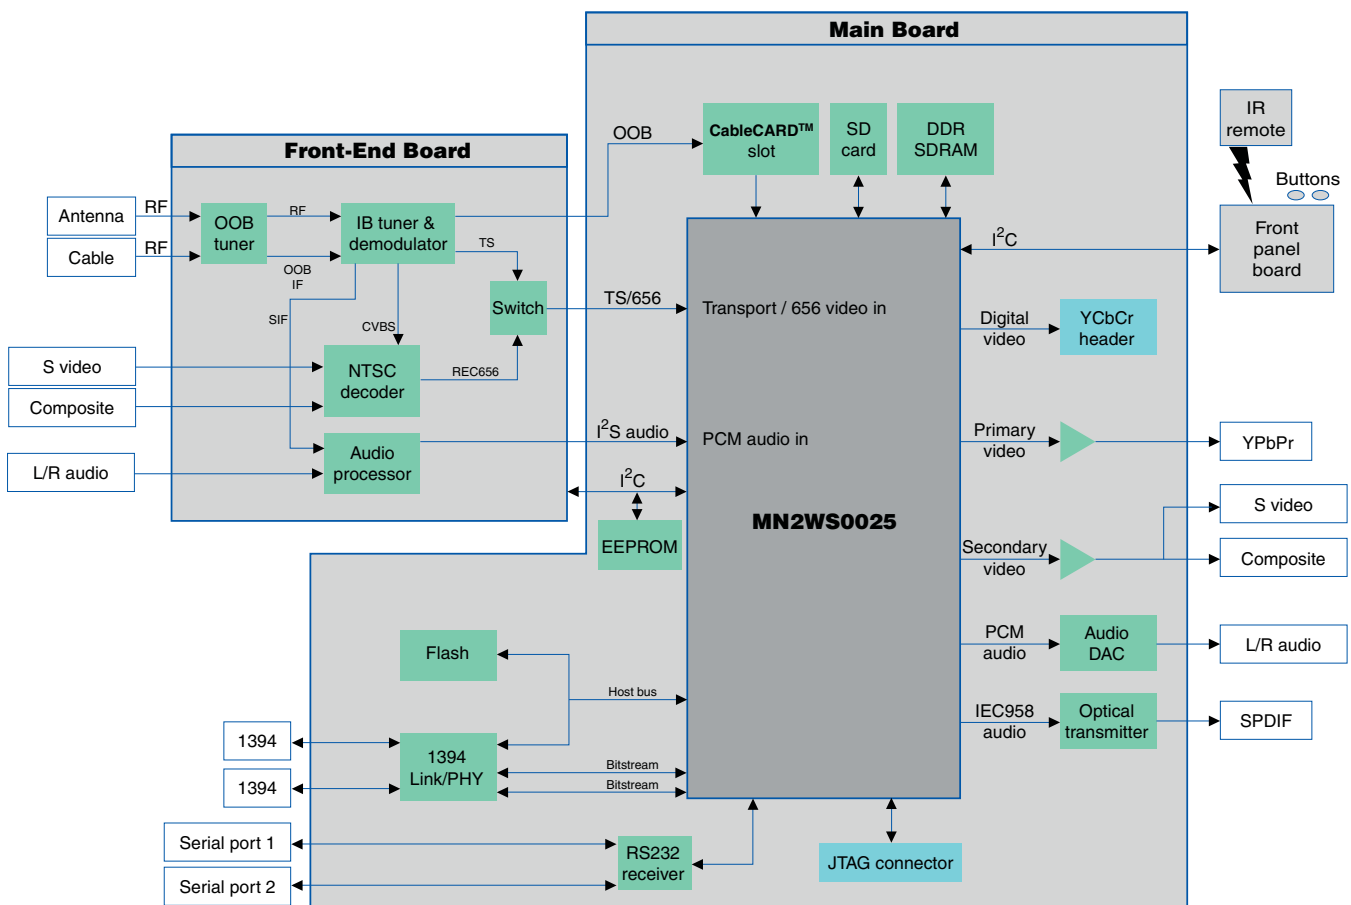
Main Board

Front-End Board

Antenna
RF
Cable
RF
OOB tuner
RF
OOB IF
IB tuner & demodulator
TS
Switch
SIF
CVBS
S video
Composite
NTSC decoder
REC656
L/R audio
Audio processor

OOB
CableCARD$^{TM}$ slot
SD card
DDR SDRAM
IR remote
Buttons
Front panel board
$I^2C$
TS/656
Transport / 656 video in
Digital video
YCbCr header
$I^2S$ audio
PCM audio in
Primary video
YPbPr
$I^2C$
EEPROM
MN2WS0025
Secondary video
S video
Composite
PCM audio
Audio DAC
L/R audio
IEC958 audio
Optical transmitter
SPDIF
Flash
Host bus
1394
1394
1394 Link/PHY
Bitstream
Bitstream
Serial port 1
Serial port 2
RS232 receiver
JTAG connector